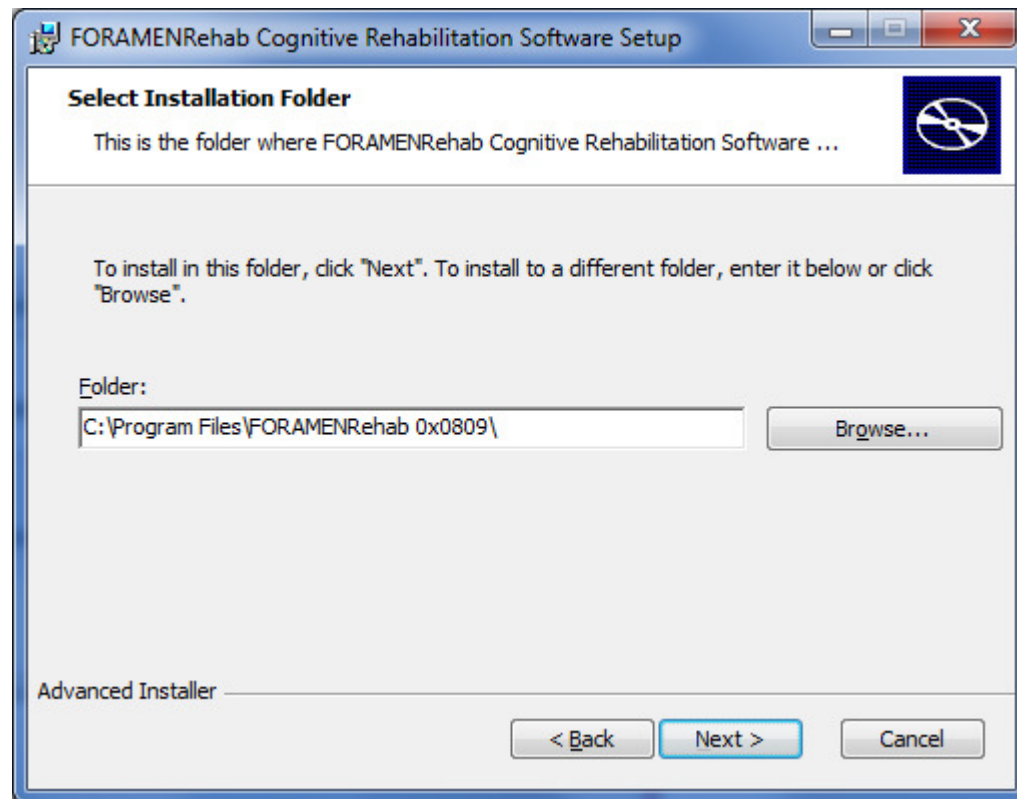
FORAMENRehab Cognitive Rehabilitation Software Setup

Select Installation Folder

This is the folder where FORAMENRehab Cognitive Rehabilitation Software ...

To install in this folder, click "Next". To install to a different folder, enter it below or click "Browse".

Folder:

C:\Program Files\FORAMENRehab 0x0809\

Browse...

Advanced Installer

< Back

Next >

Cancel